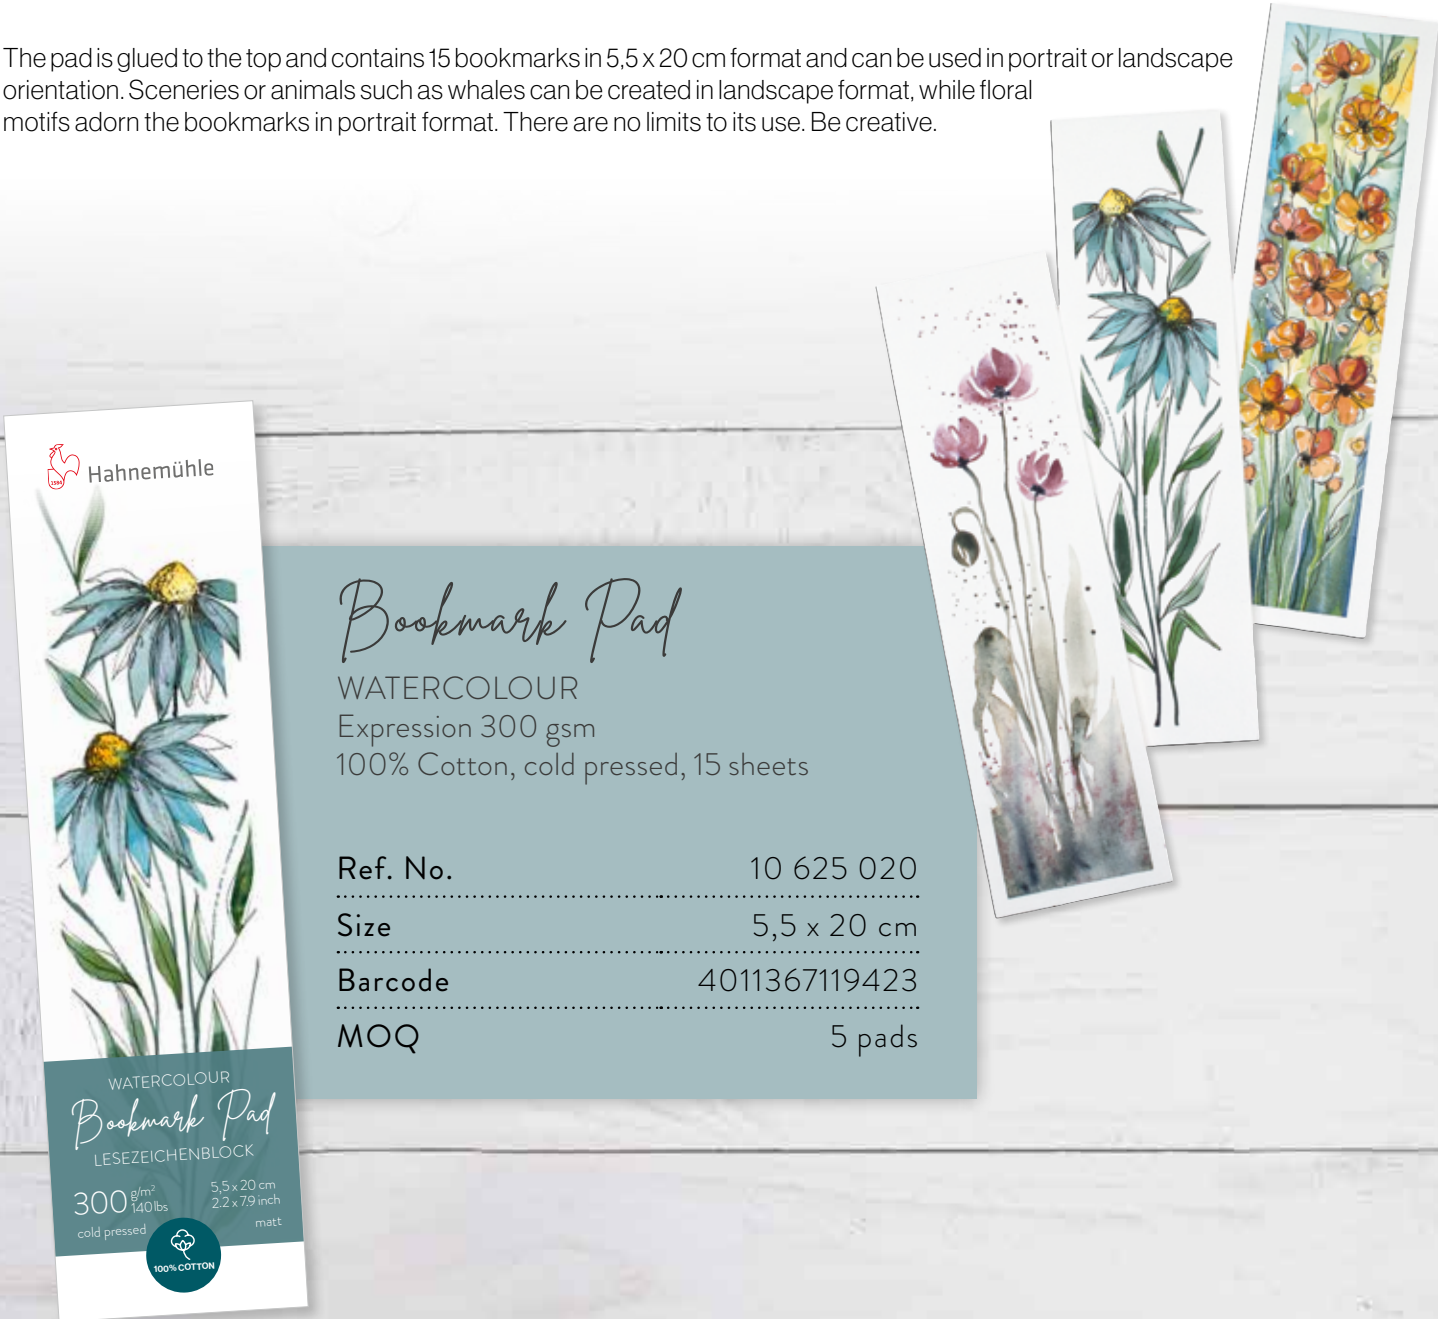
The pad is glued to the top and contains 15 bookmarks in 5,5 x 20 cm format and can be used in portrait or landscape orientation. Sceneries or animals such as whales can be created in landscape format, while floral motifs adorn the bookmarks in portrait format. There are no limits to its use. Be creative.

Hahnemühle

WATERCOLOUR
Bookmark Pad
LESEZEICHENBLOCK
300 g/m² 140 lbs
5,5 x 20 cm
2.2 x 7.9 inch
cold pressed
matt
100% COTTON

Bookmark Pad
WATERCOLOUR
Expression 300 gsm
100% Cotton, cold pressed, 15 sheets

| | |
|---|---|
| Ref. No. | 10 625 020 |
| Size | 5,5 x 20 cm |
| Barcode | 4011367119423 |
| MOQ | 5 pads |